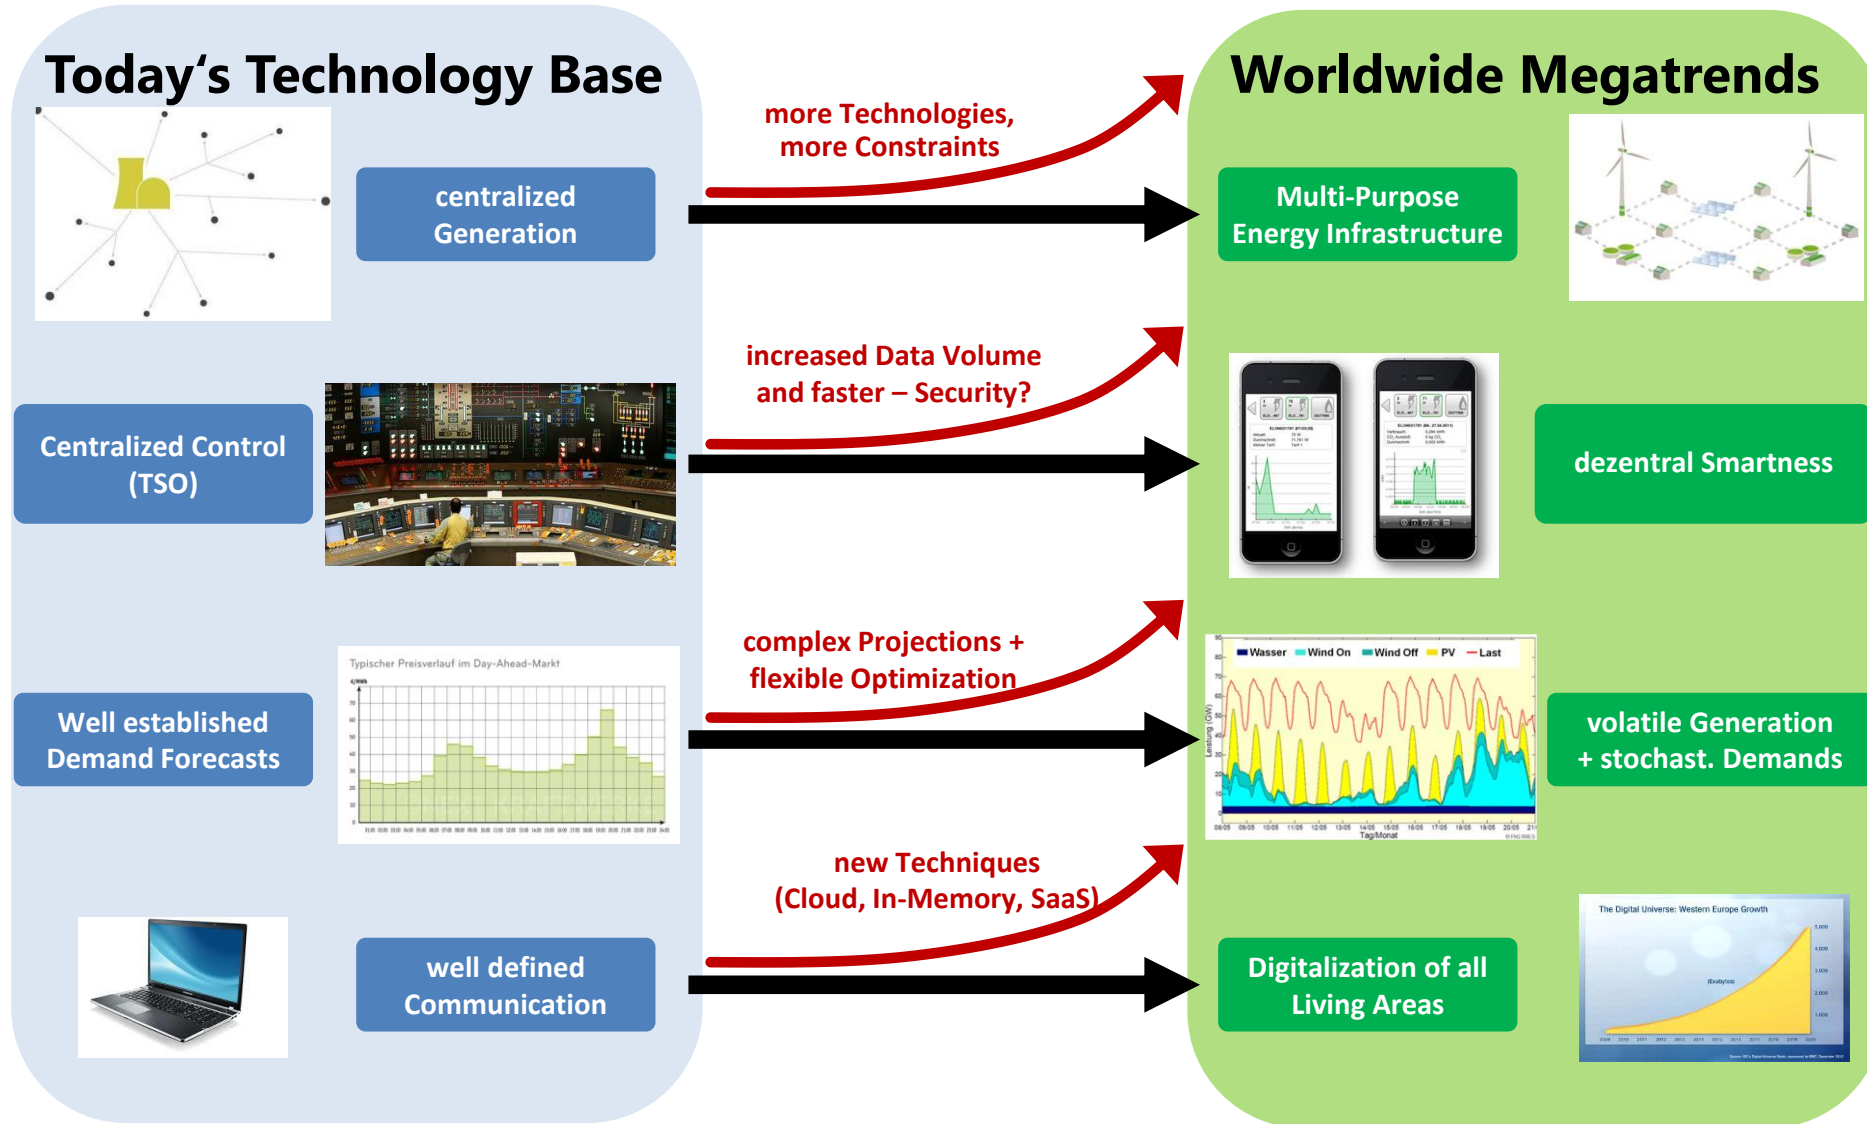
Today's Technology Base

Worldwide Megatrends

more Technologies, more Constraints

centralized Generation

Multi-Purpose Energy Infrastructure

increased Data Volume and faster – Security?

Centralized Control (TSO)

dezentral Smartness

complex Projections + flexible Optimization

Typischer Preisverlauf im Day-Ahead-Markt

Well established Demand Forecasts

Wasser Wind On Wind Off PV Last

volatile Generation + stochast. Demands

new Techniques (Cloud, In-Memory, SaaS)

The Digital Universe: Western Europe Growth

well defined Communication

Digitalization of all Living Areas